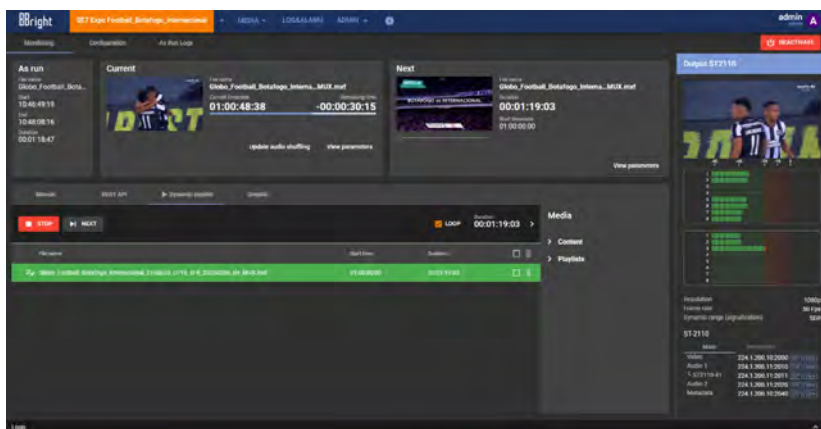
8Bright
SE7 Expo Football_Botafogo_Internacional
MEDIA
LOGS&ALARMS
ADMIN
admin
A
Monitoring
Configuration
As Run Logs
DEACTIVATE

As run
File name
Globo_Football_Bota...
Start
10:40:49:15
End
10:48:08:16
Duration
00:01:18:47

Current
File name
Globo_Football_Botafogo_Interna...MUX.mxf
Current timecode
01:00:48:38
Remaining time
-00:00:30:15
Update audio shuffling
View parameters

Next
File name
Globo_Football_Botafogo_Interna...MUX.mxf
Duration
00:01:19:03
Start timecode
01:00:00:00
View parameters

Output ST2110

Manual
REST API
Dynamic playlist
Graphic

STOP
NEXT
LOOP
Duration
00:01:19:03

File name
Start time
Duration
Globo_Football_Botafogo_Internacional_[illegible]_MUX.mxf
01:00:00:00
00:01:19:03

Media
Content
Playlists

Resolution
1080p
Frame rate
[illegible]
Dynamic range (signalization)
SDR

ST-2110
Video
Audio 1
Audio 2
Metadata
224.1.200.10:20000
224.1.200.10:20010
224.1.200.11:20011
224.1.200.10:20020
224.1.200.10:20040

Logs